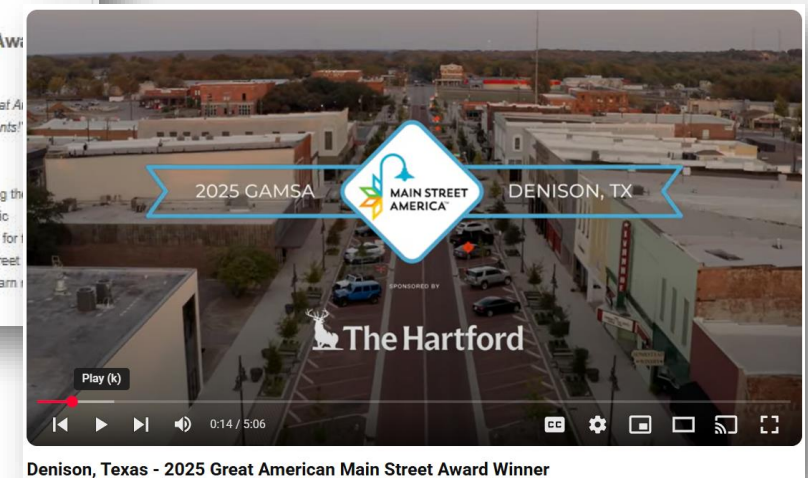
Aw

at A
nts!'

g th
ic
for t
eet
arn

2025 GAMSA

MAIN STREET AMERICA™

DENISON, TX

SPONSORED BY

The Hartford

Play (k)

0:14 / 5:06

CC

Denison, Texas - 2025 Great American Main Street Award Winner